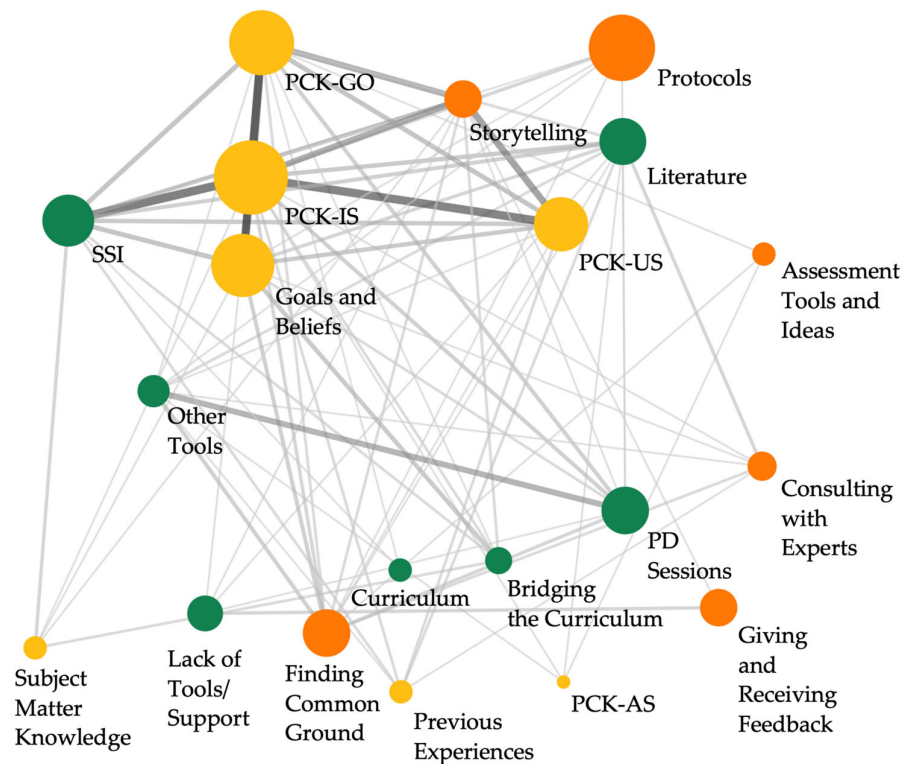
PCK-GO

Protocols

Storytelling

Literature

PCK-IS

SSI

PCK-US

Assessment Tools and Ideas

Goals and Beliefs

Other Tools

Consulting with Experts

PD Sessions

Bridging the Curriculum

Curriculum

Giving and Receiving Feedback

Lack of Tools/ Support

Finding Common Ground

Subject Matter Knowledge

Previous Experiences

PCK-AS